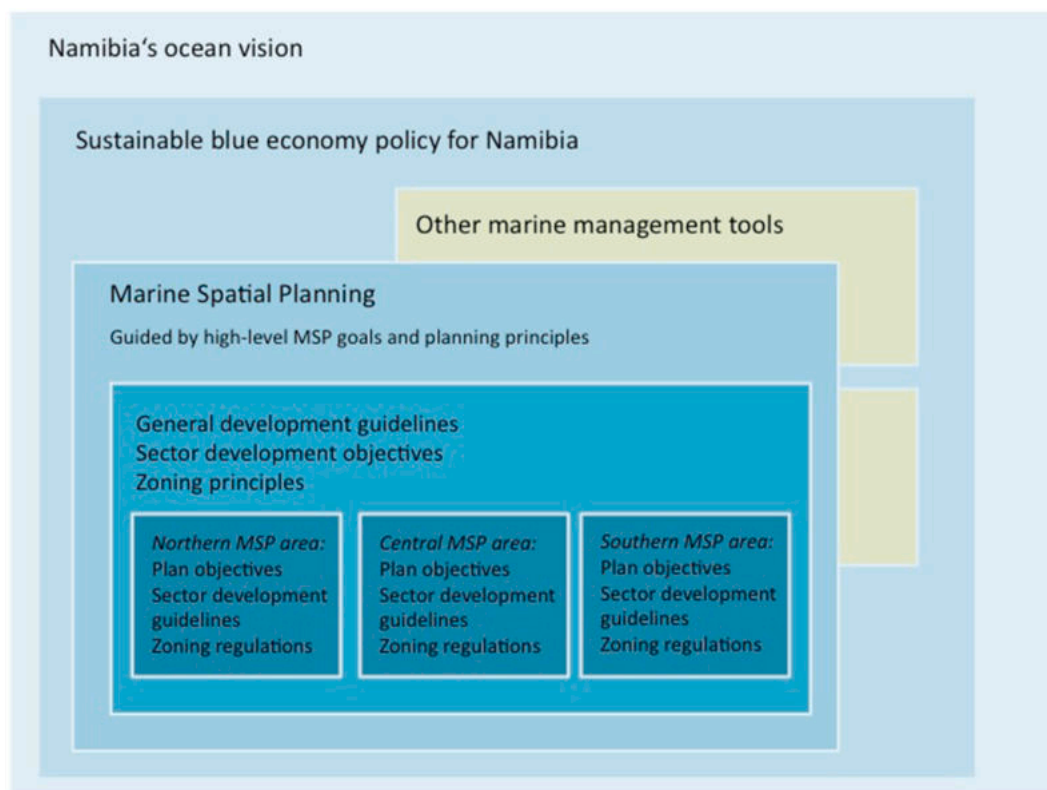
Namibia‘s ocean vision

Sustainable blue economy policy for Namibia

Other marine management tools

Marine Spatial Planning

Guided by high-level MSP goals and planning principles

General development guidelines
Sector development objectives
Zoning principles

*Northern MSP area:*
Plan objectives
Sector development guidelines
Zoning regulations

*Central MSP area:*
Plan objectives
Sector development guidelines
Zoning regulations

*Southern MSP area:*
Plan objectives
Sector development guidelines
Zoning regulations